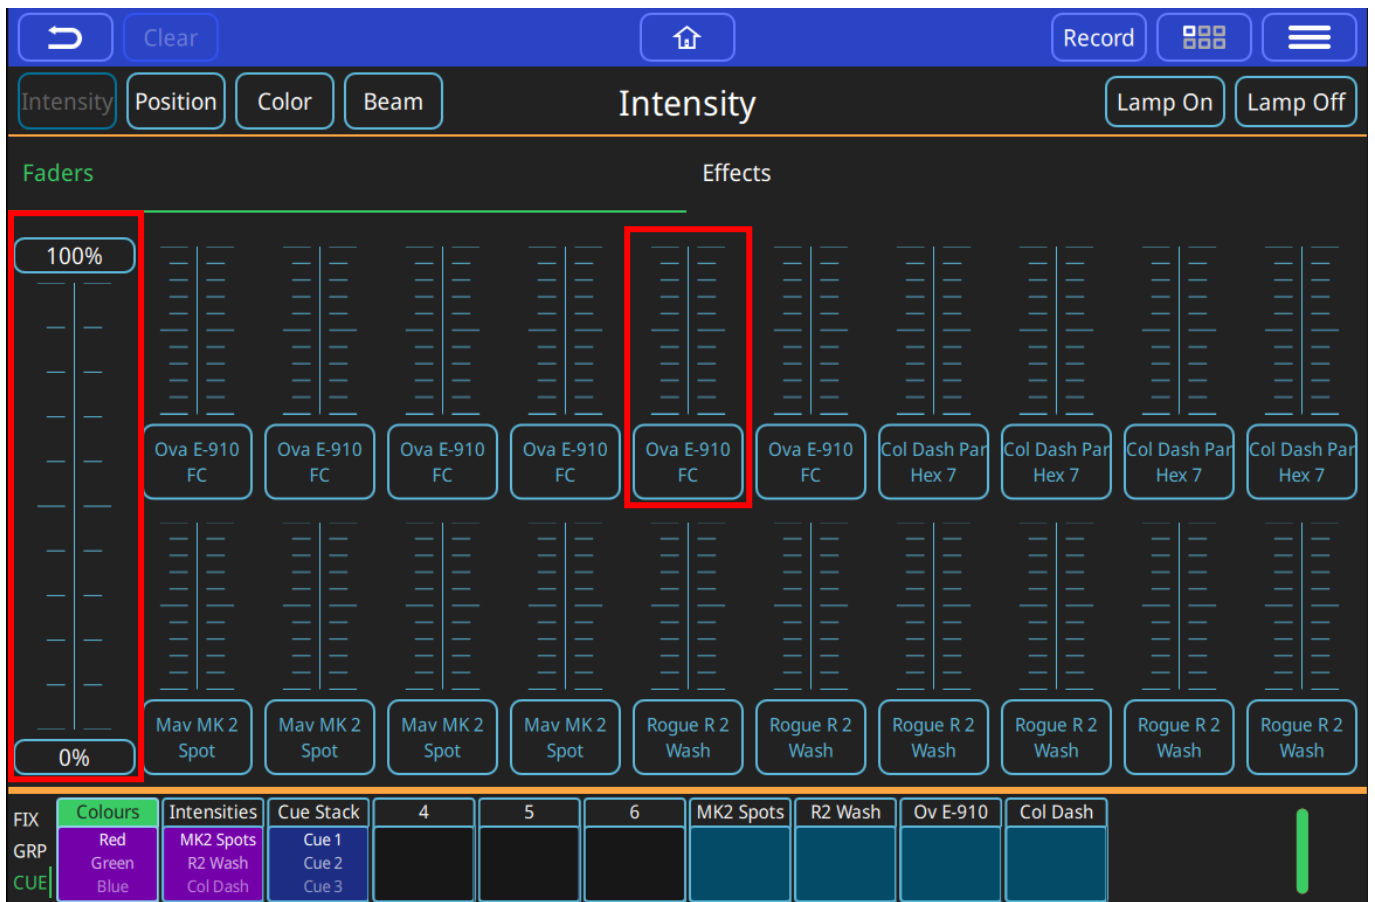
Clear Record

Intensity Position Color Beam Intensity Lamp On Lamp Off

Faders Effects

100%

0%

Ova E-910 FC Ova E-910 FC Ova E-910 FC Ova E-910 FC Ova E-910 FC Ova E-910 FC Col Dash Par Hex 7 Col Dash Par Hex 7 Col Dash Par Hex 7 Col Dash Par Hex 7

Mav MK 2 Spot Mav MK 2 Spot Mav MK 2 Spot Mav MK 2 Spot Rogue R 2 Wash Rogue R 2 Wash Rogue R 2 Wash Rogue R 2 Wash Rogue R 2 Wash Rogue R 2 Wash

FIX
GRP
CUE

| Colours | Intensities | Cue Stack | 4 | 5 | 6 | MK2 Spots | R2 Wash | Ov E-910 | Col Dash |
|---|---|---|---|---|---|---|---|---|---|
| Red Green Blue | MK2 Spots R2 Wash Col Dash | Cue 1 Cue 2 Cue 3 | | | | | | | |